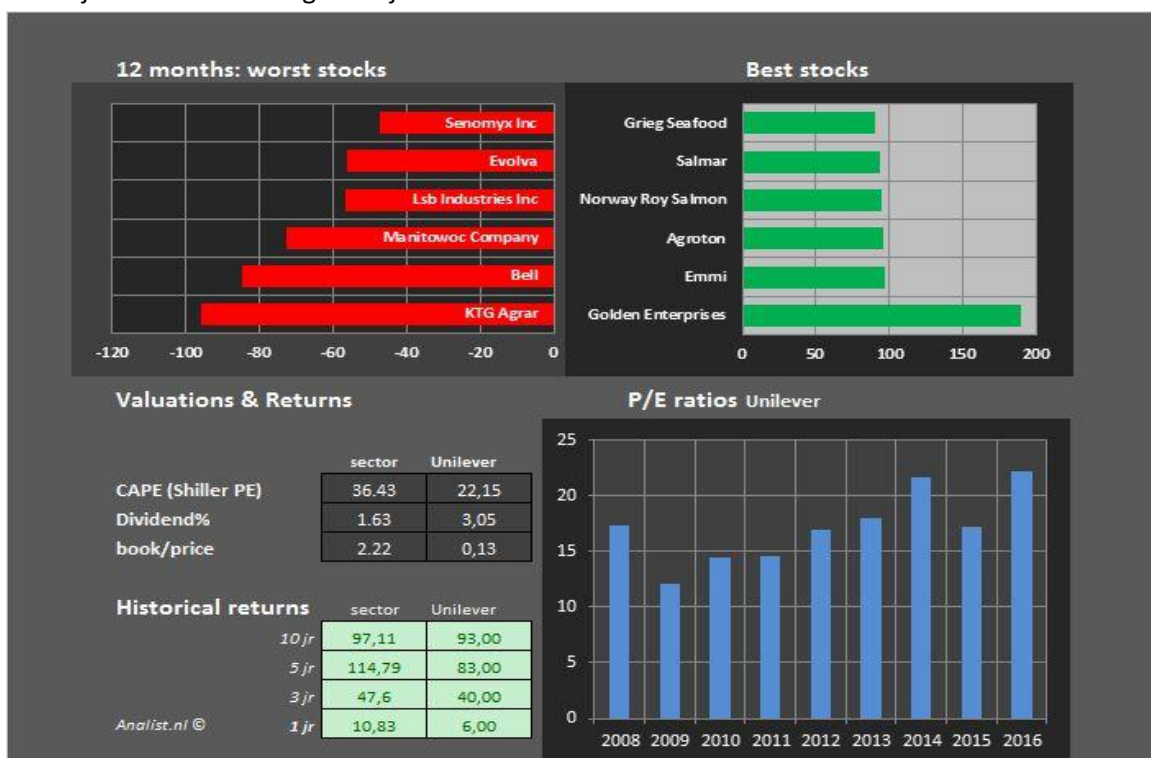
12 months: worst stocks

Senomyx Inc
Evolva
Lsb Industries Inc
Manitowoc Company
Bell
KTG Agrar

-120 -100 -80 -60 -40 -20 0

Best stocks

Grieg Seafood
Salmar
Norway Roy Salmon
Agroton
Emmi
Golden Enterprises

0 50 100 150 200

Valuations & Returns

| | sector | Unilever |
|---|---|---|
| CAPE (Shiller PE) | 36.43 | 22,15 |
| Dividend% | 1.63 | 3,05 |
| book/price | 2.22 | 0,13 |

Historical returns

| | sector | Unilever |
|---|---|---|
| 10 jr | 97,11 | 93,00 |
| 5 jr | 114,79 | 83,00 |
| 3 jr | 47,6 | 40,00 |
| 1 jr | 10,83 | 6,00 |

Analist.nl ©

P/E ratios Unilever

25
20
15
10
5
0

2008 2009 2010 2011 2012 2013 2014 2015 2016